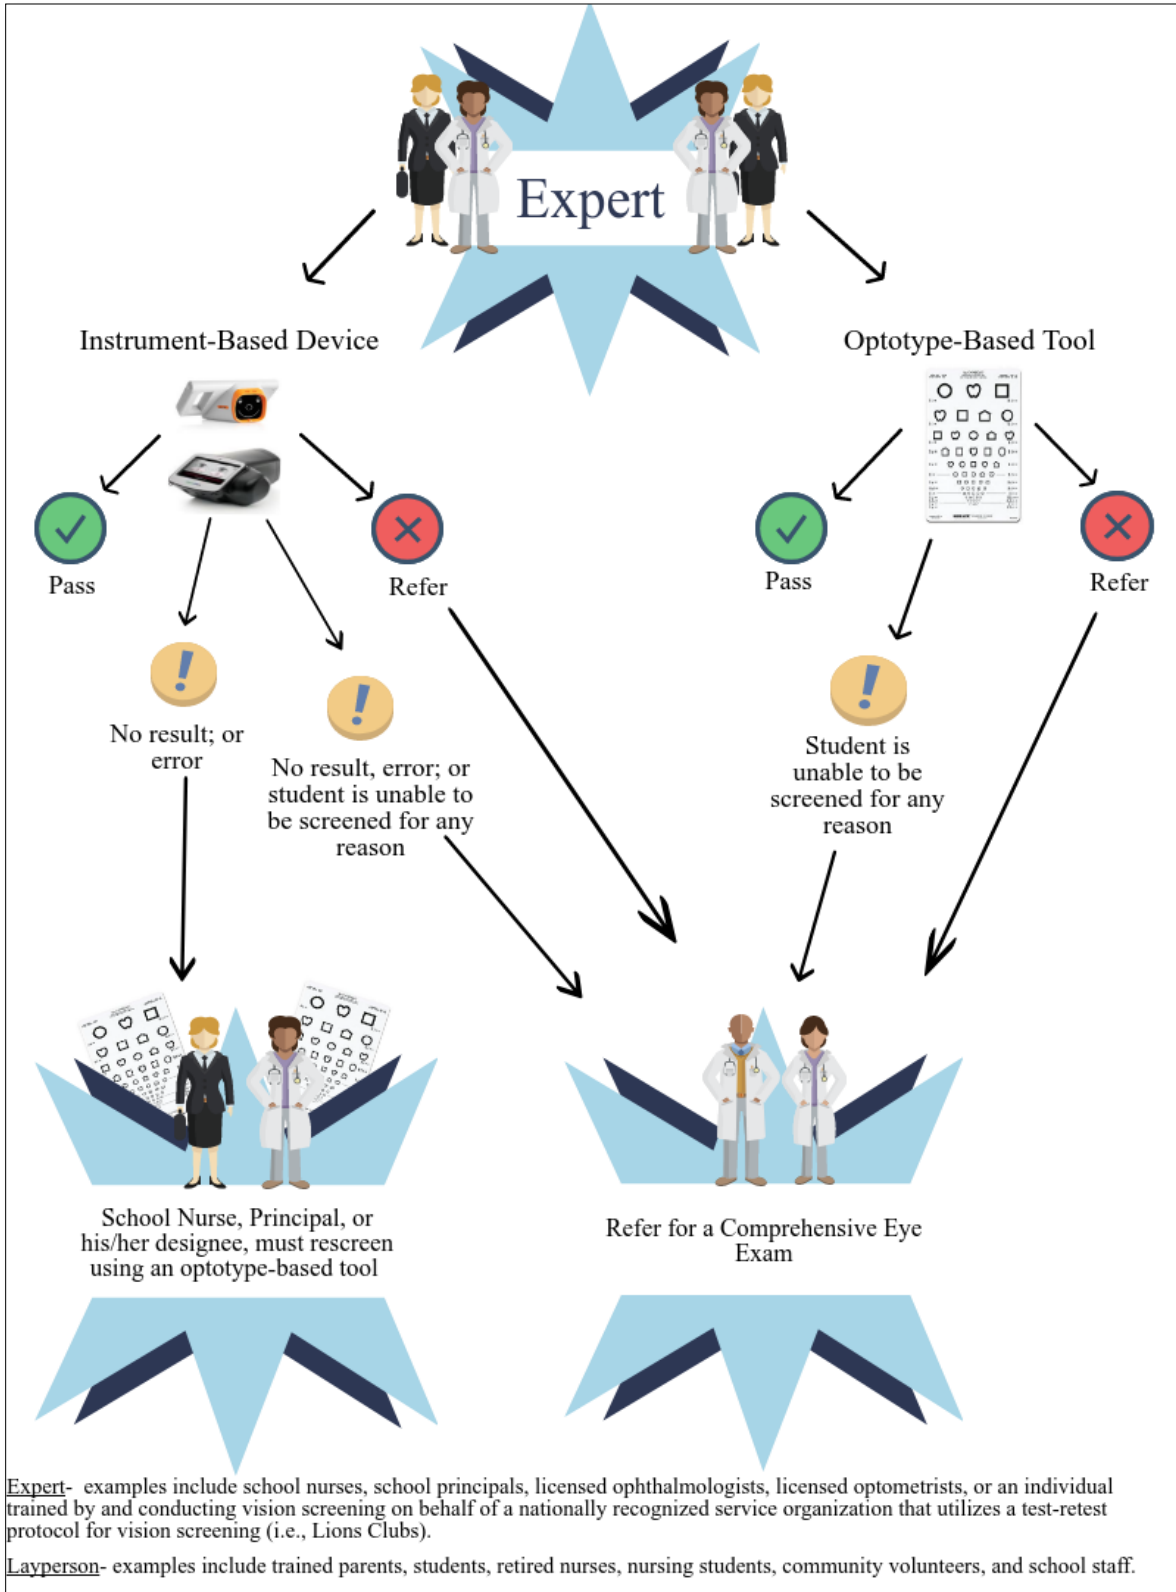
Expert

Instrument-Based Device

Optotype-Based Tool

Pass

Refer

Pass

Refer

No result; or error

No result, error; or student is unable to be screened for any reason

Student is unable to be screened for any reason

School Nurse, Principal, or his/her designee, must rescreen using an optotype-based tool

Refer for a Comprehensive Eye Exam

Expert- examples include school nurses, school principals, licensed ophthalmologists, licensed optometrists, or an individual trained by and conducting vision screening on behalf of a nationally recognized service organization that utilizes a test-retest protocol for vision screening (i.e., Lions Clubs).

Layperson- examples include trained parents, students, retired nurses, nursing students, community volunteers, and school staff.